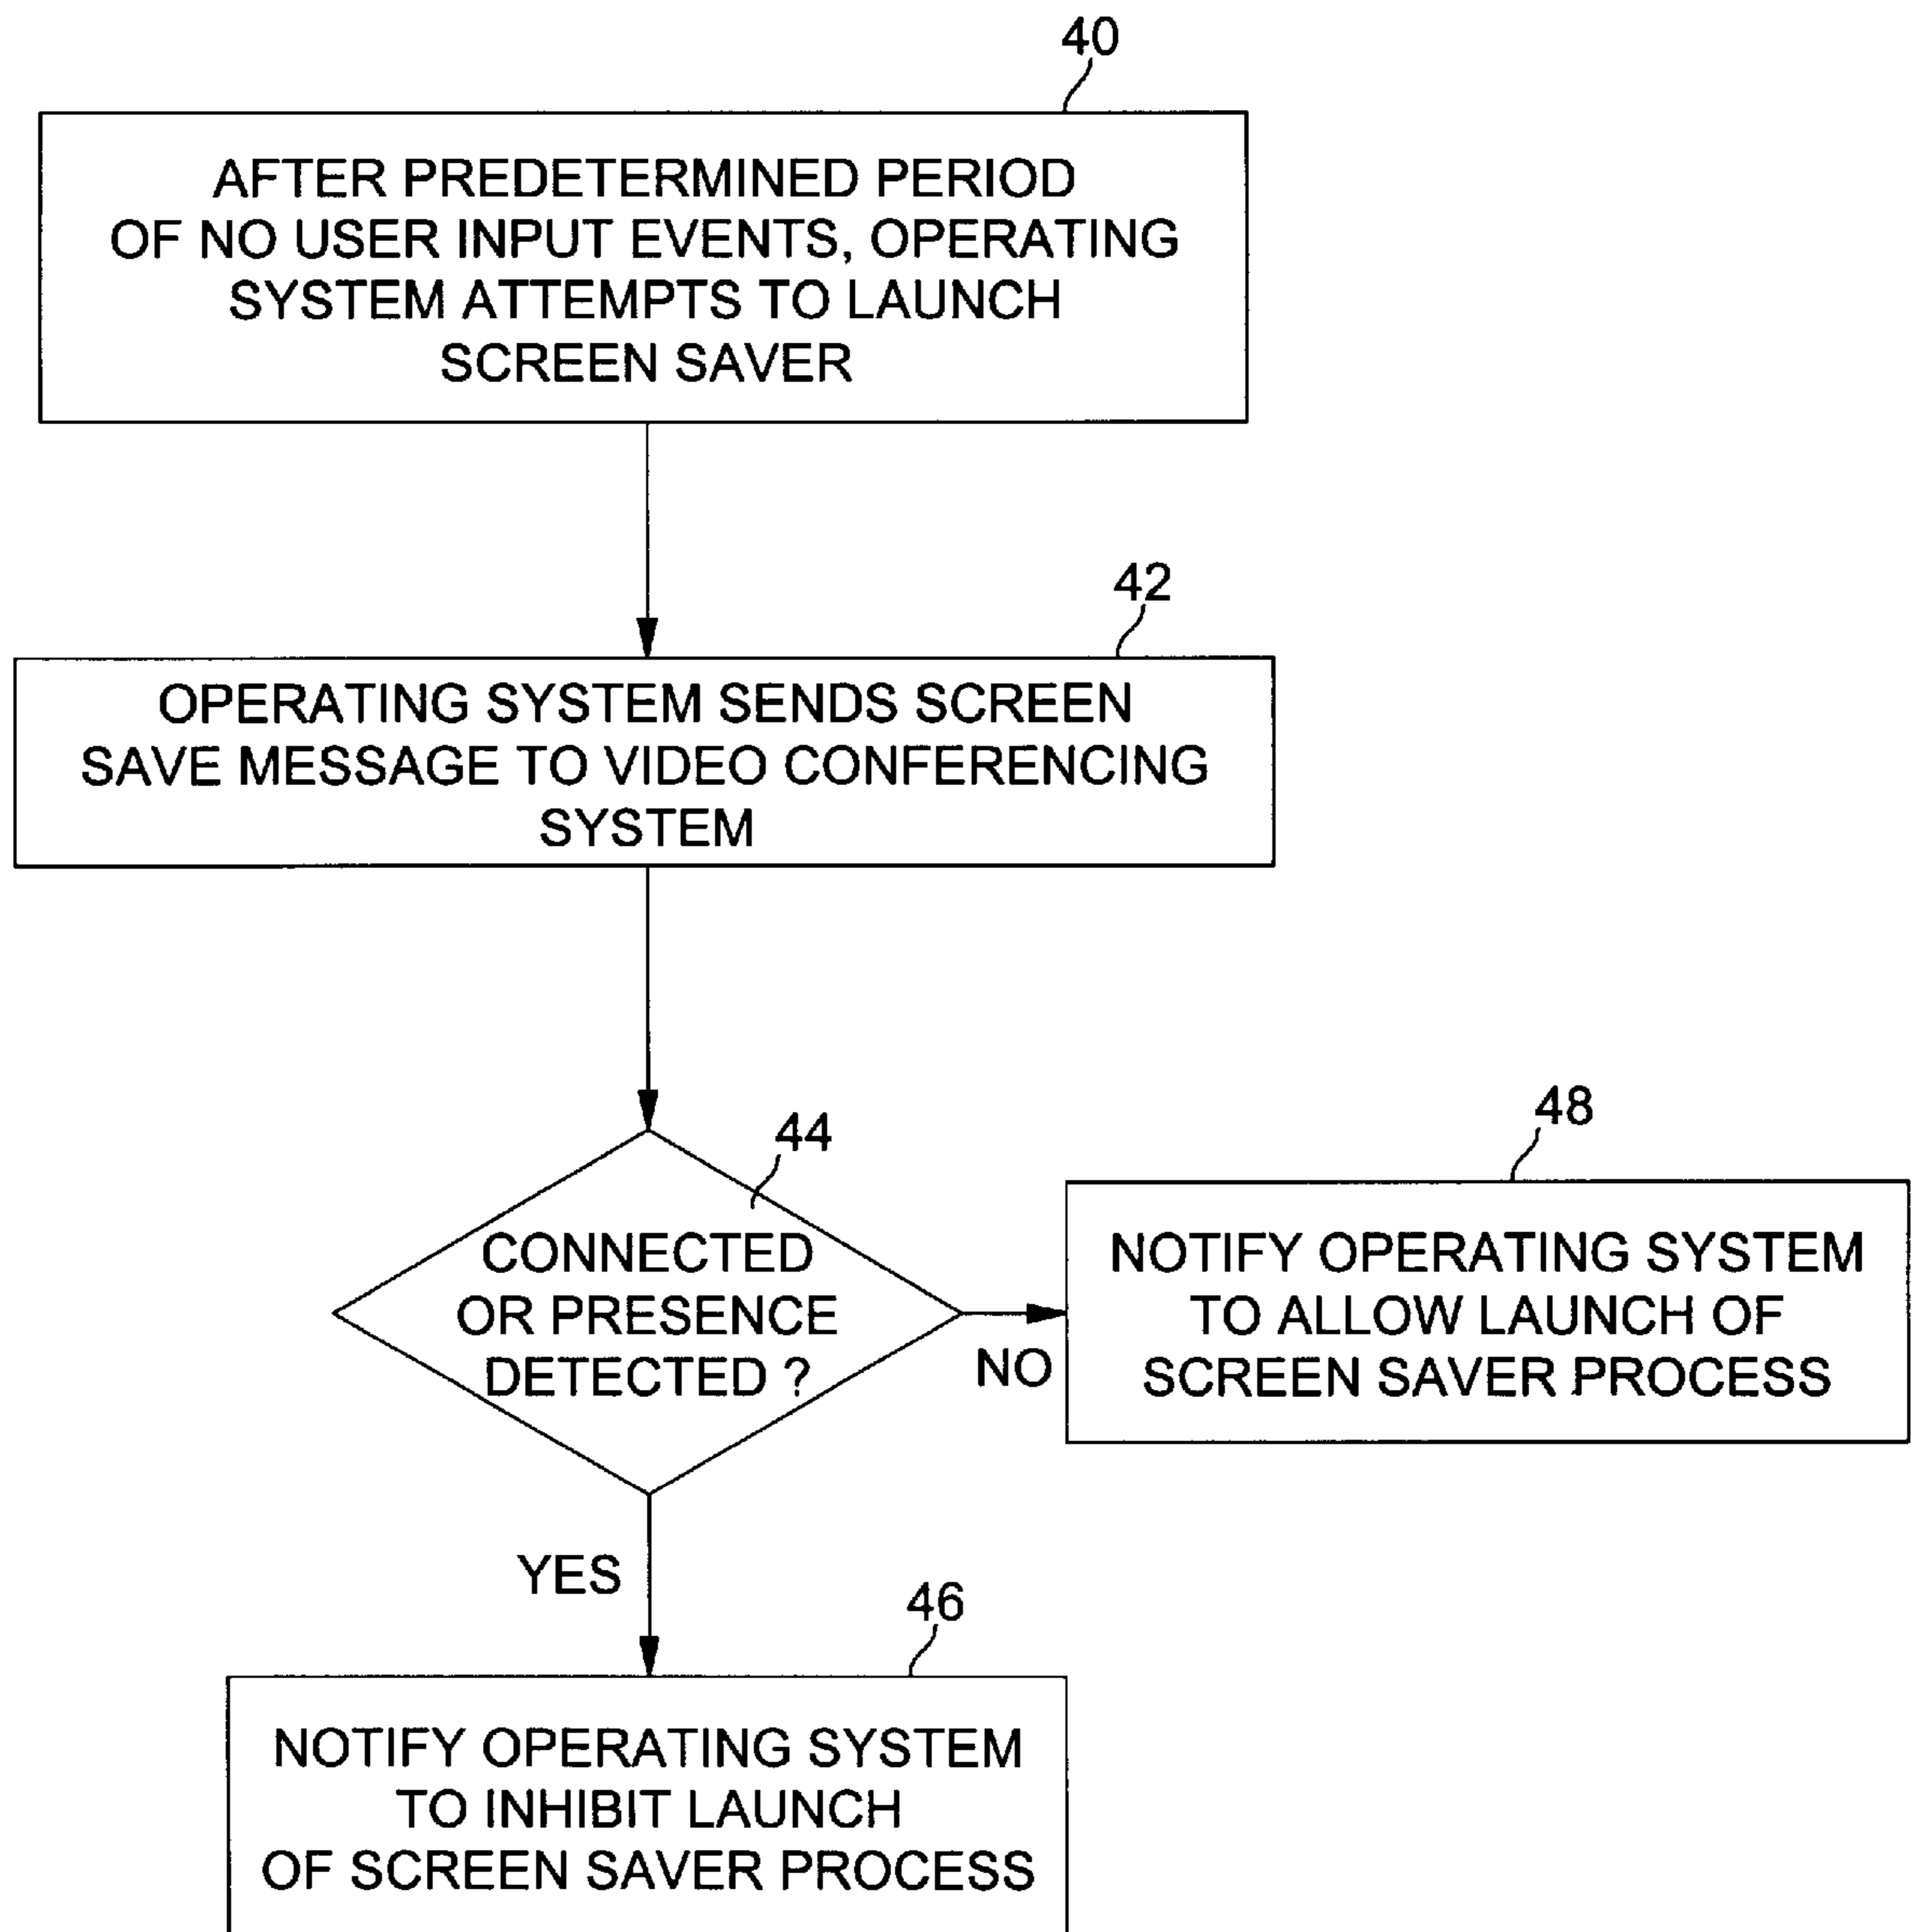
40

AFTER PREDETERMINED PERIOD OF NO USER INPUT EVENTS, OPERATING SYSTEM ATTEMPTS TO LAUNCH SCREEN SAVER

42

OPERATING SYSTEM SENDS SCREEN SAVE MESSAGE TO VIDEO CONFERENCING SYSTEM

44

CONNECTED OR PRESENCE DETECTED ?

NO

48

NOTIFY OPERATING SYSTEM TO ALLOW LAUNCH OF SCREEN SAVER PROCESS

YES

46

NOTIFY OPERATING SYSTEM TO INHIBIT LAUNCH OF SCREEN SAVER PROCESS